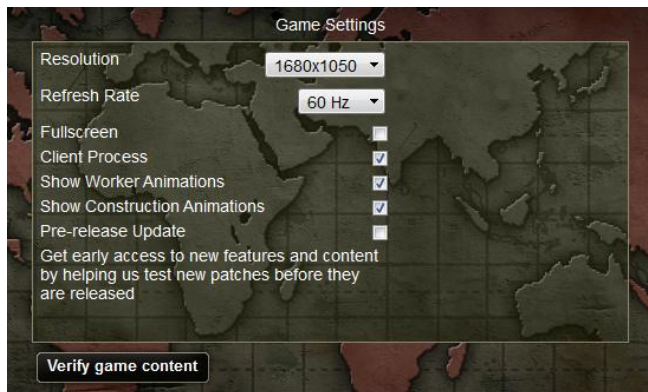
Game Settings

Resolution 1680x1050

Refresh Rate 60 Hz

Fullscreen

Client Process

Show Worker Animations

Show Construction Animations

Pre-release Update

Get early access to new features and content by helping us test new patches before they are released

Verify game content